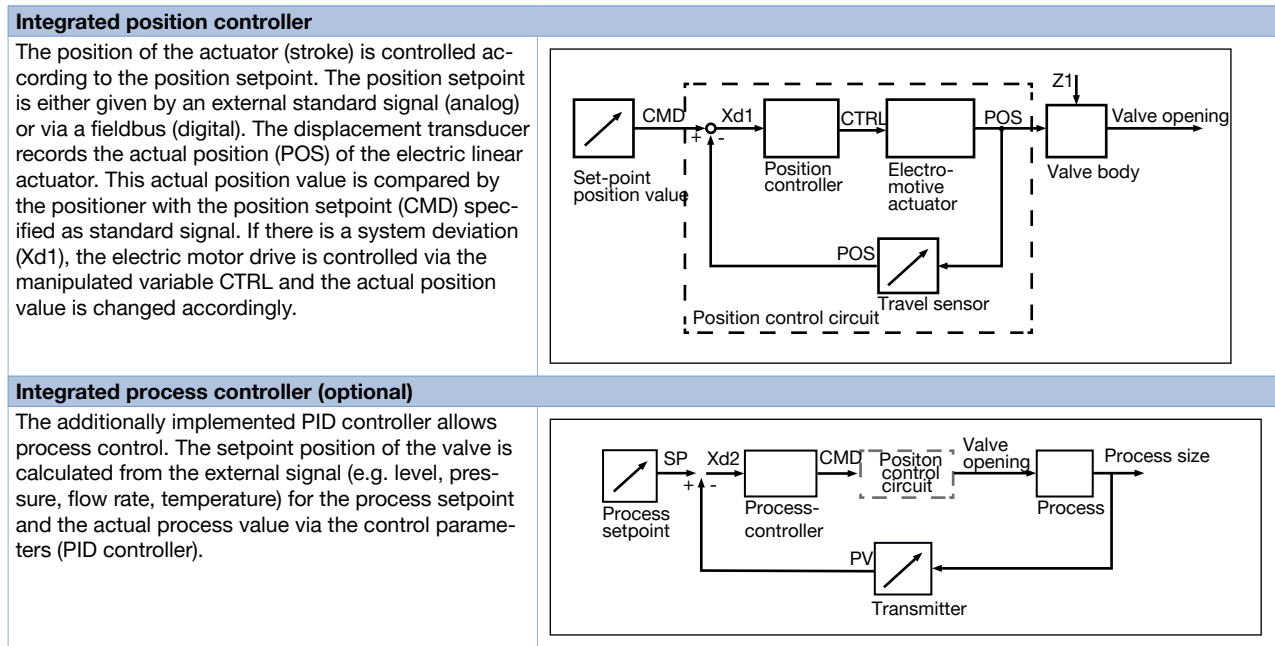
**Integrated position controller**

The position of the actuator (stroke) is controlled according to the position setpoint. The position setpoint is either given by an external standard signal (analog) or via a fieldbus (digital). The displacement transducer records the actual position (POS) of the electric linear actuator. This actual position value is compared by the positioner with the position setpoint (CMD) specified as standard signal. If there is a system deviation (Xd1), the electric motor drive is controlled via the manipulated variable CTRL and the actual position value is changed accordingly.

Set-point position value
CMD
Xd1
+
-
Position controller
CTRL
Electromotive actuator
POS
Z1
Valve body
Valve opening
POS
Travel sensor
Position control circuit

**Integrated process controller (optional)**

The additionally implemented PID controller allows process control. The setpoint position of the valve is calculated from the external signal (e.g. level, pressure, flow rate, temperature) for the process setpoint and the actual process value via the control parameters (PID controller).

Process setpoint
SP
Xd2
+
-
Process-controller
CMD
Positon control circuit
Valve opening
Process
Process size
PV
Transmitter